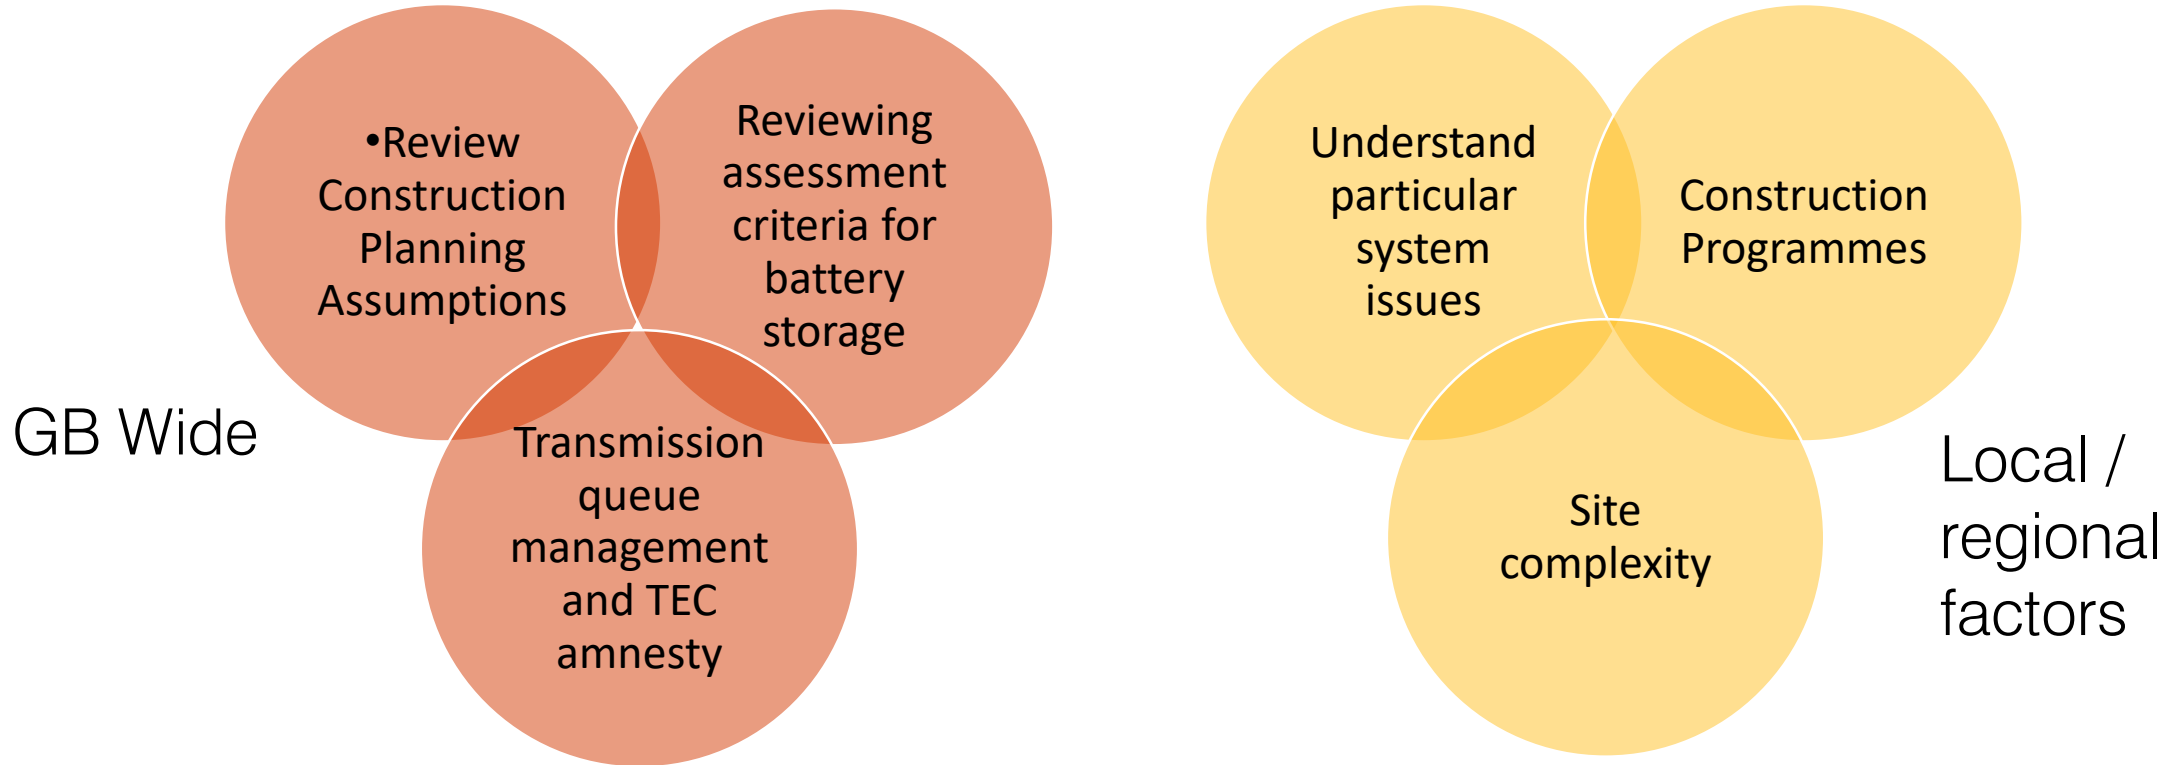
•Review Construction Planning Assumptions

Reviewing assessment criteria for battery storage

Transmission queue management and TEC amnesty

GB Wide

Understand particular system issues

Construction Programmes

Site complexity

Local / regional factors